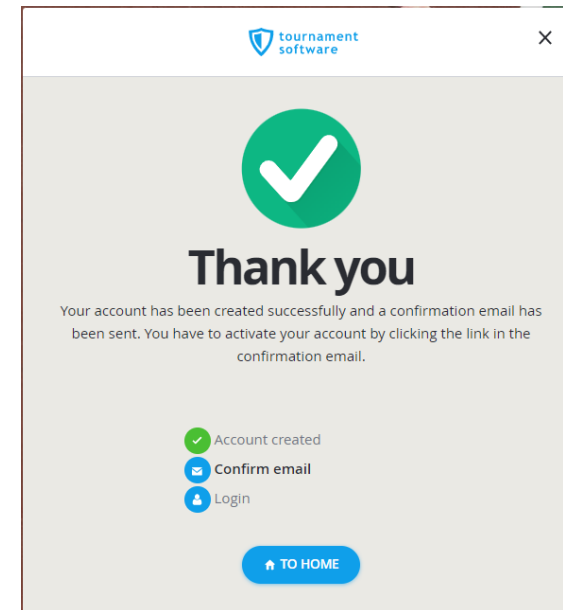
tournament software

×

Thank you

Your account has been created successfully and a confirmation email has been sent. You have to activate your account by clicking the link in the confirmation email.

Account created
Confirm email
Login

TO HOME